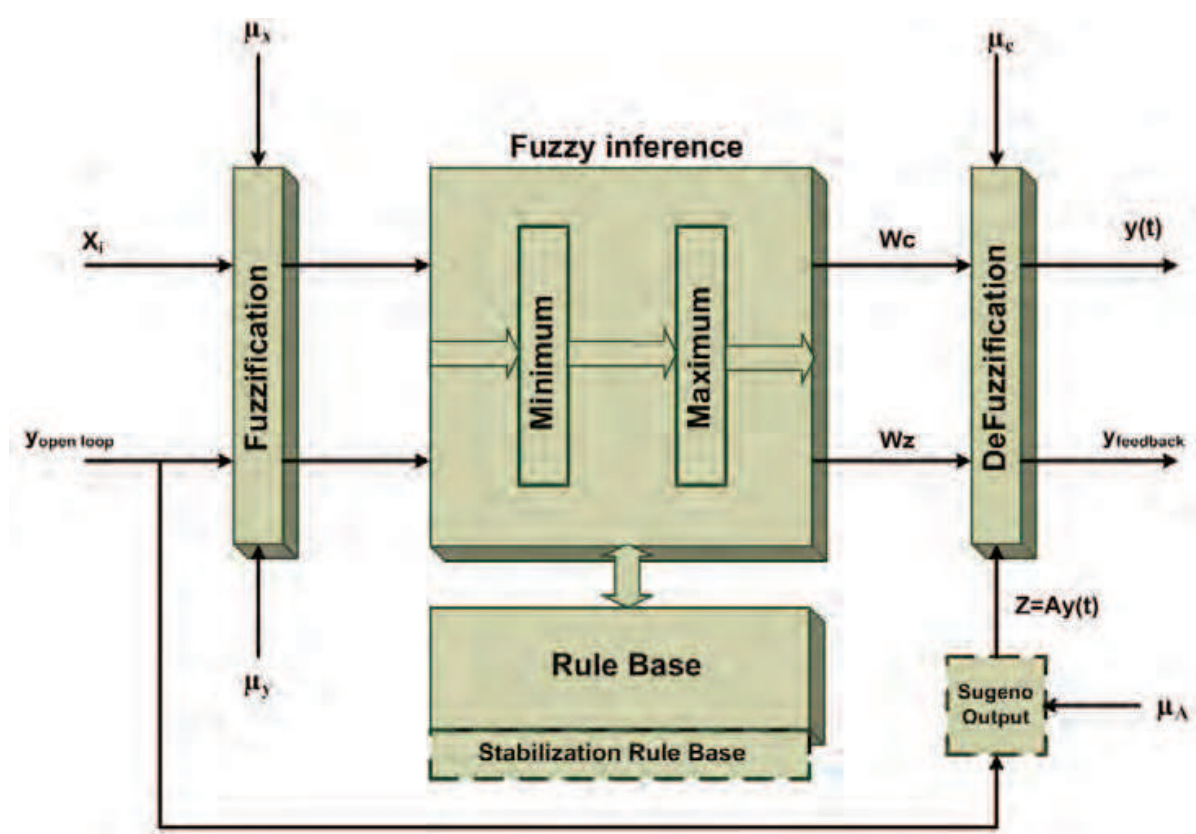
$\mu_x$

$\mu_c$

Fuzzy inference

$X_i$

Fuzzification

Minimum

Maximum

Wc

y(t)

DeFuzzification

$y_{open\ loop}$

Wz

$y_{feedback}$

Z=Ay(t)

$\mu_y$

Rule Base

Sugeno Output

$\mu_A$

Stabilization Rule Base